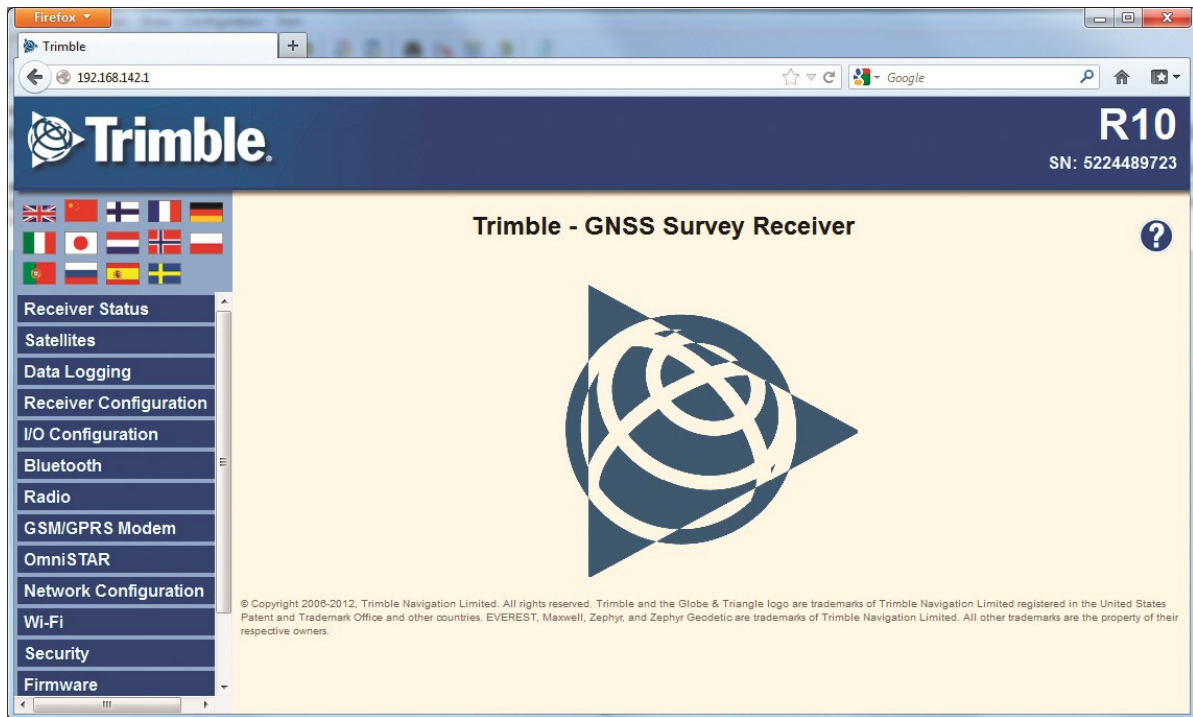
Firefox

Trimble

+

192.168.142.1

Google

Trimble.

R10

SN: 5224489723

Receiver Status

Satellites

Data Logging

Receiver Configuration

I/O Configuration

Bluetooth

Radio

GSM/GPRS Modem

OmniSTAR

Network Configuration

Wi-Fi

Security

Firmware

Trimble - GNSS Survey Receiver

?

© Copyright 2006-2012, Trimble Navigation Limited. All rights reserved. Trimble and the Globe & Triangle logo are trademarks of Trimble Navigation Limited registered in the United States Patent and Trademark Office and other countries. EVEREST, Maxwell, Zephyr, and Zephyr Geodetic are trademarks of Trimble Navigation Limited. All other trademarks are the property of their respective owners.